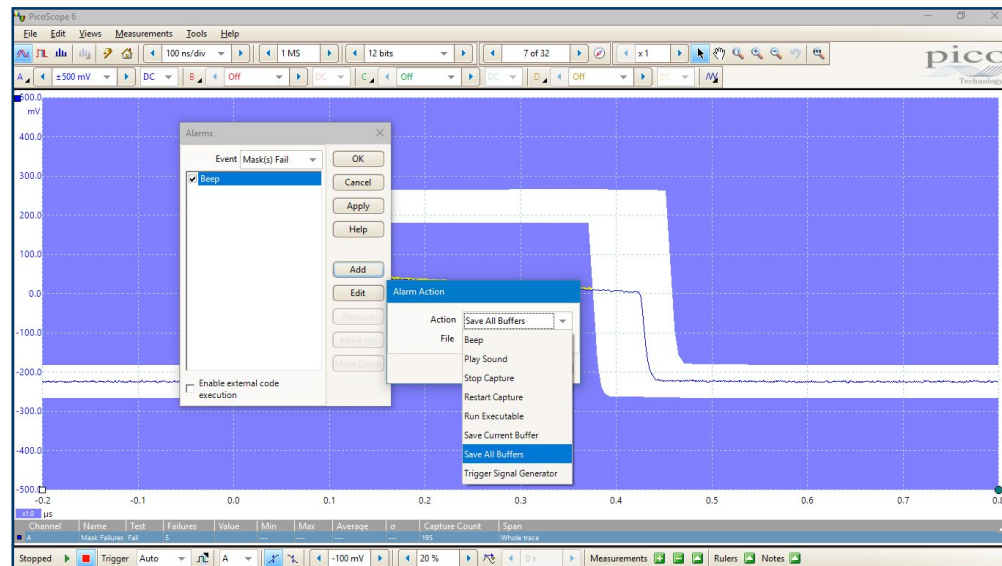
PicoScope 6

File Edit Views Measurements Tools Help

100 ns/div 1 MS 12 bits 7 of 32 x1

pico Technology

A ±500 mV DC B Off DC C Off DC D Off DC

500.0 mV
400.0
300.0
200.0
100.0
0.0
-100.0
-200.0
-300.0
-400.0
-500.0

-0.2 -0.1 0.0 0.1 0.2 0.3 0.4 0.5 0.6 0.7 0.8
x1.0 µs

Alarms

Event Mask(s) Fail

Beep

OK
Cancel
Apply
Help
Add
Edit
Remove
Move Up
Move Down

Enable external code execution

Alarm Action

Action Save All Buffers
File

Beep
Play Sound
Stop Capture
Restart Capture
Run Executable
Save Current Buffer
Save All Buffers
Trigger Signal Generator

| Channel | Name | Test | Failures | Value | Min | Max | Average | σ | Capture Count | Span |
|---|---|---|---|---|---|---|---|---|---|---|
| A | Mask Failures Fail | | 5 | | | | | | 195 | Whole trace |

Stopped Trigger Auto A -100 mV 20 % 0 s Measurements Rulers Notes